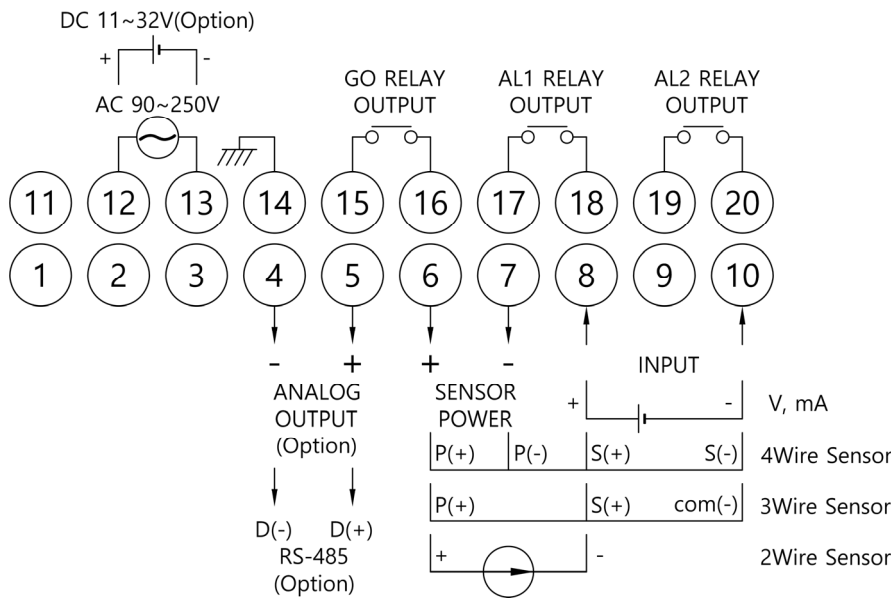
DC 11~32V(Option)
+ -
AC 90~250V

GO RELAY OUTPUT
AL1 RELAY OUTPUT
AL2 RELAY OUTPUT

11 12 13 14 15 16 17 18 19 20
1 2 3 4 5 6 7 8 9 10

- +
ANALOG OUTPUT (Option)

+ -
SENSOR POWER

INPUT

+ -
V, mA

P(+) P(-) S(+) S(-) 4Wire Sensor
P(+) S(+) com(-) 3Wire Sensor
+ - 2Wire Sensor

D(-) D(+)
RS-485
(Option)